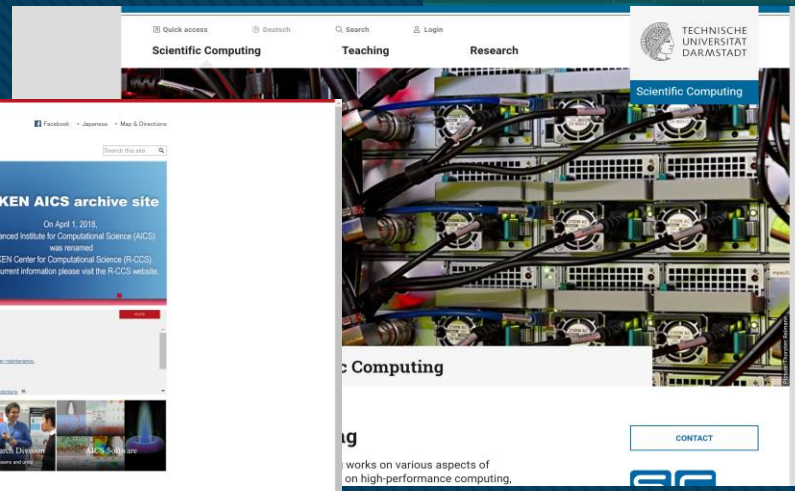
Quick access Deutsch Search Login

Scientific Computing Teaching Research

TECHNISCHE UNIVERSITÄT DARMSTADT

Scientific Computing

Facebook • Japanese • Map & Directions

Search this site

KEN AICS archive site

On April 1, 2018, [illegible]anced Institute for Computational Science (AICS) was renamed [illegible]KEN Center for Computational Science (R-CCS). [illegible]urrent information please visit the R-CCS website.

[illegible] maintenance.

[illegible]rch Division

AICS Software

c Computing

ng

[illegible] works on various aspects of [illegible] on high-performance computing,

CONTACT